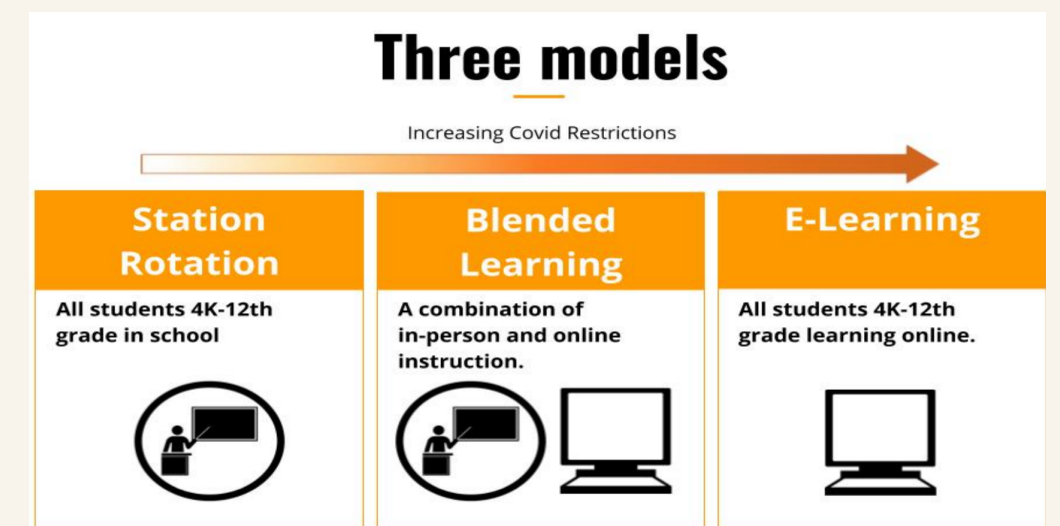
Three models

Increasing Covid Restrictions

Station Rotation

All students 4K-12th grade in school

Blended Learning

A combination of in-person and online instruction.

E-Learning

All students 4K-12th grade learning online.